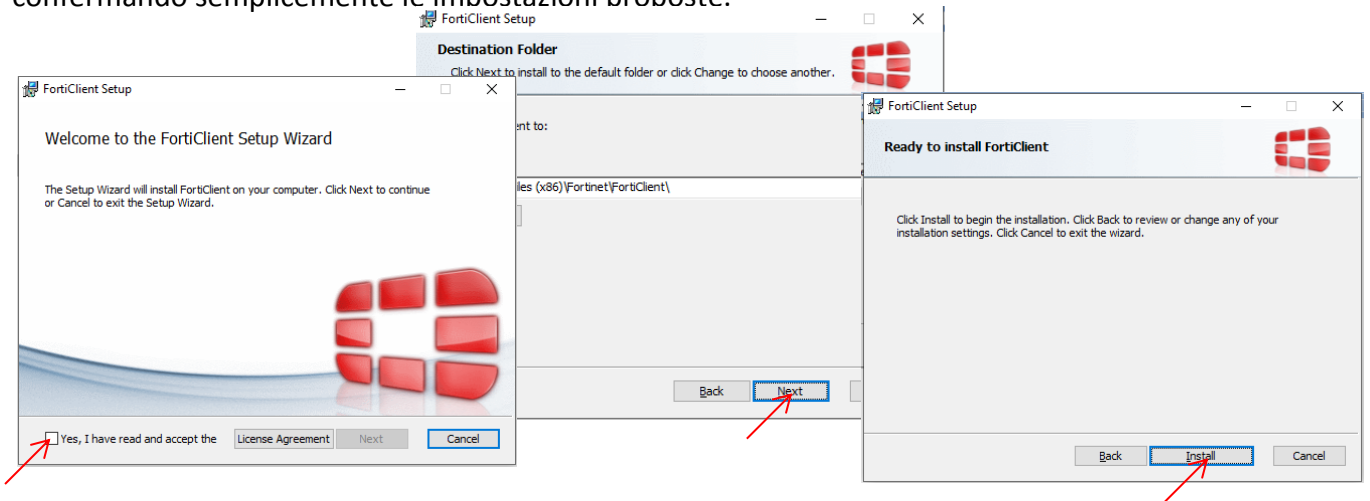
confermando semplicemente le impostazioni proposte.

FortiClient Setup

Destination Folder

Click Next to install to the default folder or click Change to choose another.

ent to:

les (x86)\Fortinet\FortiClient\

Back Next

FortiClient Setup

Welcome to the FortiClient Setup Wizard

The Setup Wizard will install FortiClient on your computer. Click Next to continue or Cancel to exit the Setup Wizard.

Yes, I have read and accept the License Agreement Next Cancel

FortiClient Setup

Ready to install FortiClient

Click Install to begin the installation. Click Back to review or change any of your installation settings. Click Cancel to exit the wizard.

Back Install Cancel